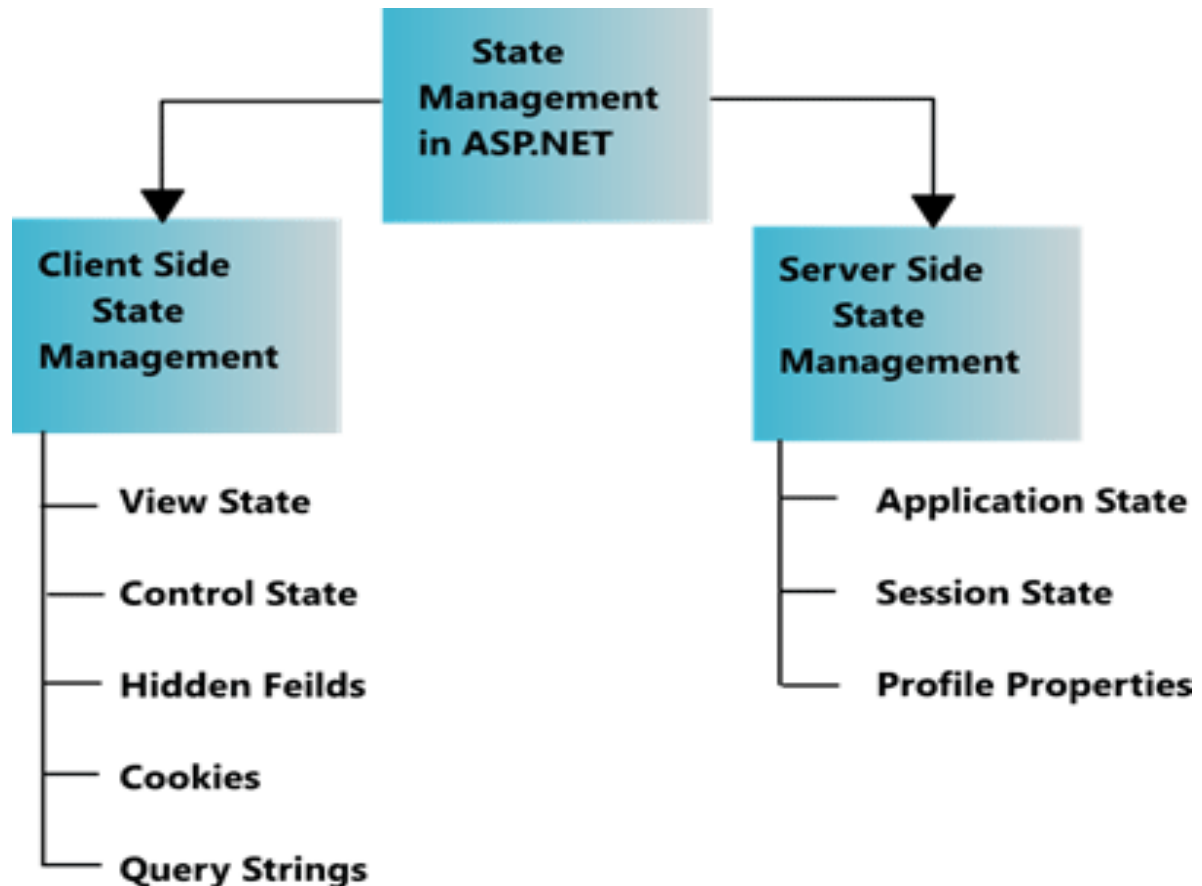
State Management in ASP.NET

Client Side State Management

View State

Control State

Hidden Feilds

Cookies

Query Strings

Server Side State Management

Application State

Session State

Profile Properties